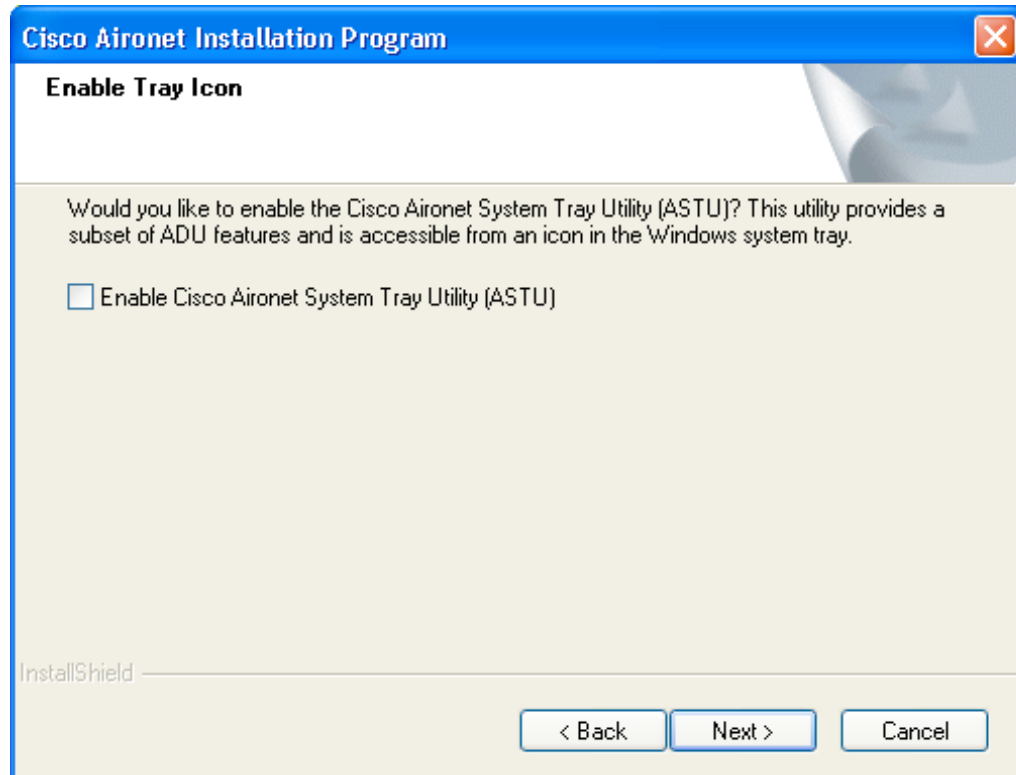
Cisco Aironet Installation Program

Enable Tray Icon

Would you like to enable the Cisco Aironet System Tray Utility (ASTU)? This utility provides a subset of ADU features and is accessible from an icon in the Windows system tray.

Enable Cisco Aironet System Tray Utility (ASTU)

InstallShield

< Back

Next >

Cancel